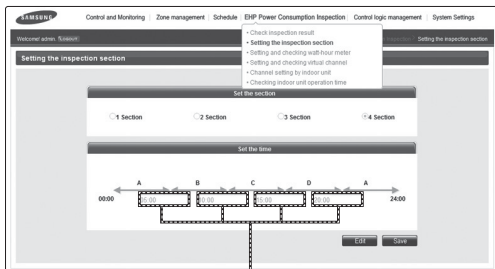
SAMSUNG

Control and Monitoring | Zone management | Schedule | EHP Power Consumption Inspection | Control logic management | System Settings

Welcome! admin. [Logout]

Setting the inspection section

• Check inspection result
• Setting the inspection section
• Setting and checking watt-hour meter
• Setting and checking virtual channel
• Channel setting by indoor unit
• Checking indoor unit operation time

Setting the inspection section

Set the section

1 Section
2 Section
3 Section
4 Section

Set the time

A B C D A

00:00 05:00 10:00 15:00 20:00 24:00

Edit Save